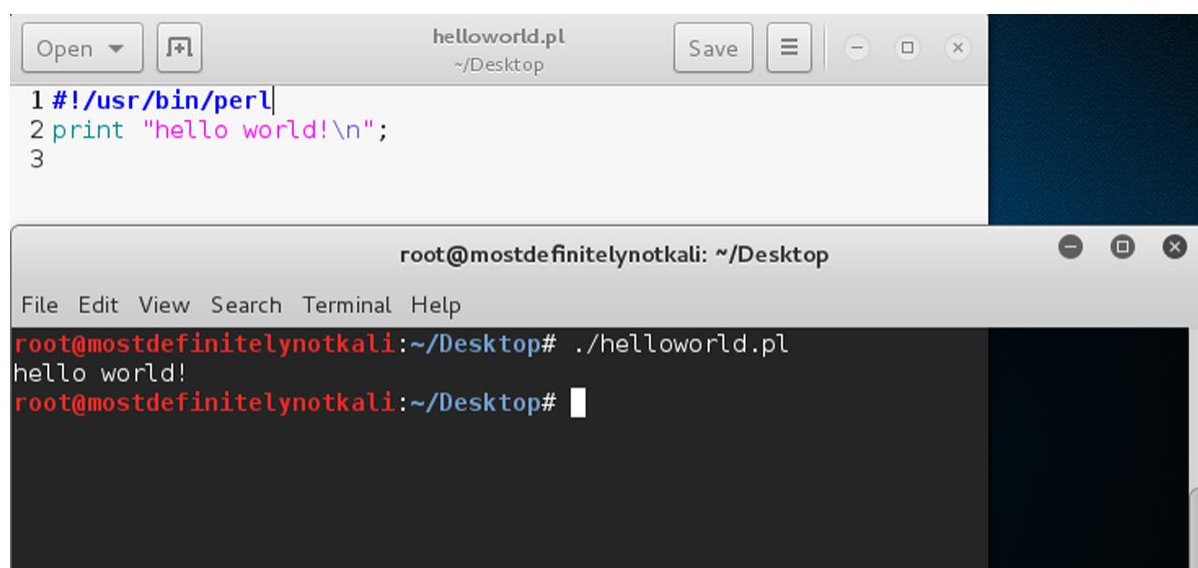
Open
helloworld.pl
~/Desktop
Save

1 #!/usr/bin/perl
2 print "hello world!\n";
3

root@mostdefinitelynotkali: ~/Desktop

File Edit View Search Terminal Help

root@mostdefinitelynotkali:~/Desktop# ./helloworld.pl
hello world!
root@mostdefinitelynotkali:~/Desktop#